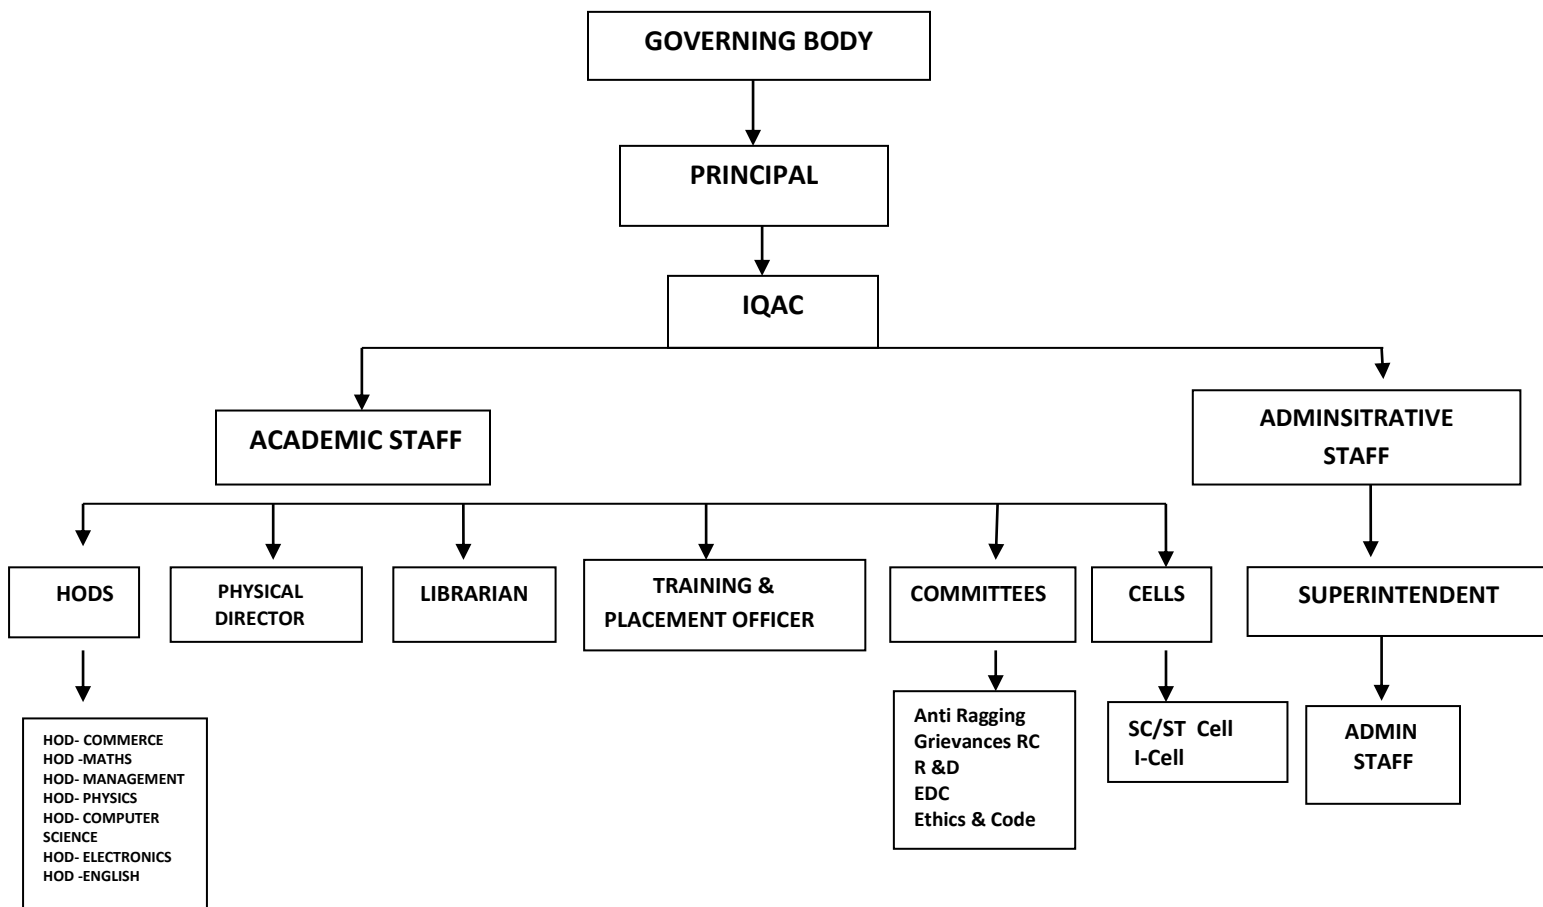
GOVERNING BODY

PRINCIPAL

IQAC

ACADEMIC STAFF

ADMINSITRATIVE STAFF

HODS

PHYSICAL DIRECTOR

LIBRARIAN

TRAINING & PLACEMENT OFFICER

COMMITTEES

CELLS

SUPERINTENDENT

HOD- COMMERCE
HOD -MATHS
HOD- MANAGEMENT
HOD- PHYSICS
HOD- COMPUTER SCIENCE
HOD- ELECTRONICS
HOD -ENGLISH

Anti Ragging
Grievances RC
R &D
EDC
Ethics & Code

SC/ST Cell
I-Cell

ADMIN STAFF